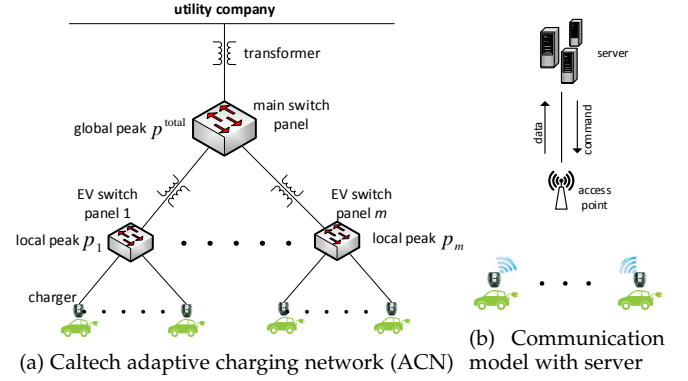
utility company

transformer

main switch panel

global peak $p^{\text{total}}$

EV switch panel 1

EV switch panel $m$

local peak $p_1$

local peak $p_m$

charger

server

data

command

access point

(a) Caltech adaptive charging network (ACN)

(b) Communication model with server